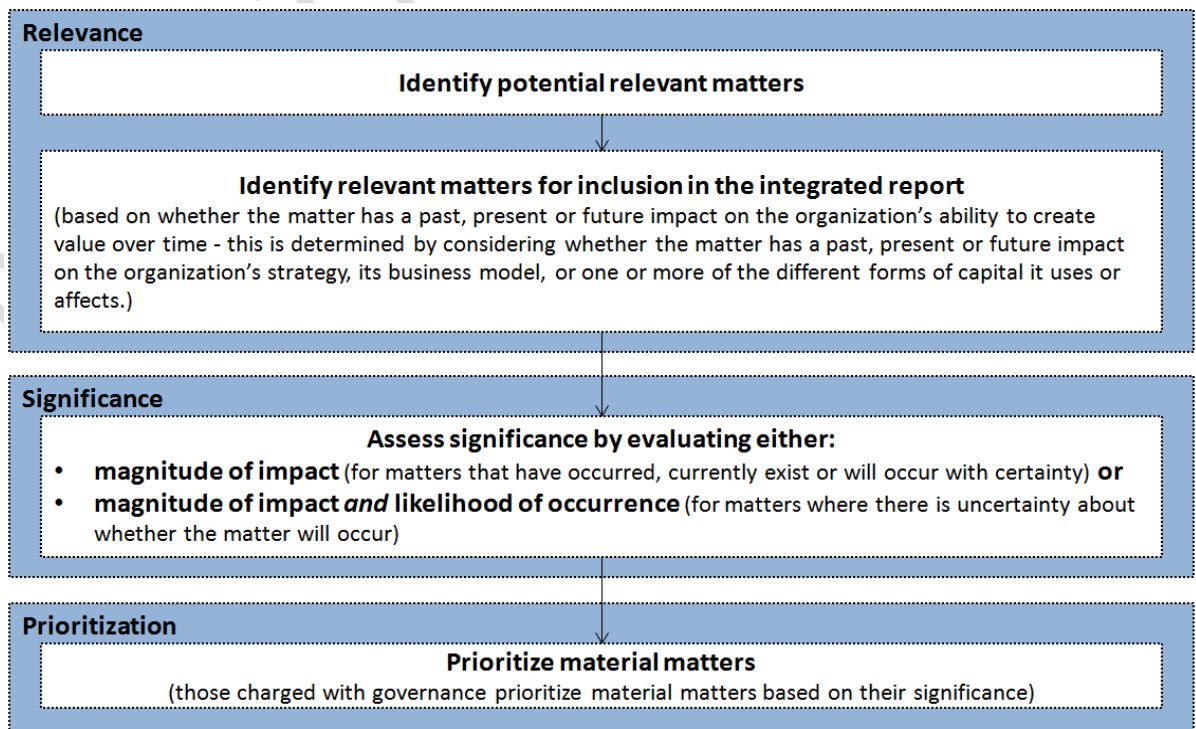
Relevance

Identify potential relevant matters

Identify relevant matters for inclusion in the integrated report
(based on whether the matter has a past, present or future impact on the organization's ability to create value over time - this is determined by considering whether the matter has a past, present or future impact on the organization's strategy, its business model, or one or more of the different forms of capital it uses or affects.)

Significance

Assess significance by evaluating either:
• magnitude of impact (for matters that have occurred, currently exist or will occur with certainty) or
• magnitude of impact *and* likelihood of occurrence (for matters where there is uncertainty about whether the matter will occur)

Prioritization

Prioritize material matters
(those charged with governance prioritize material matters based on their significance)